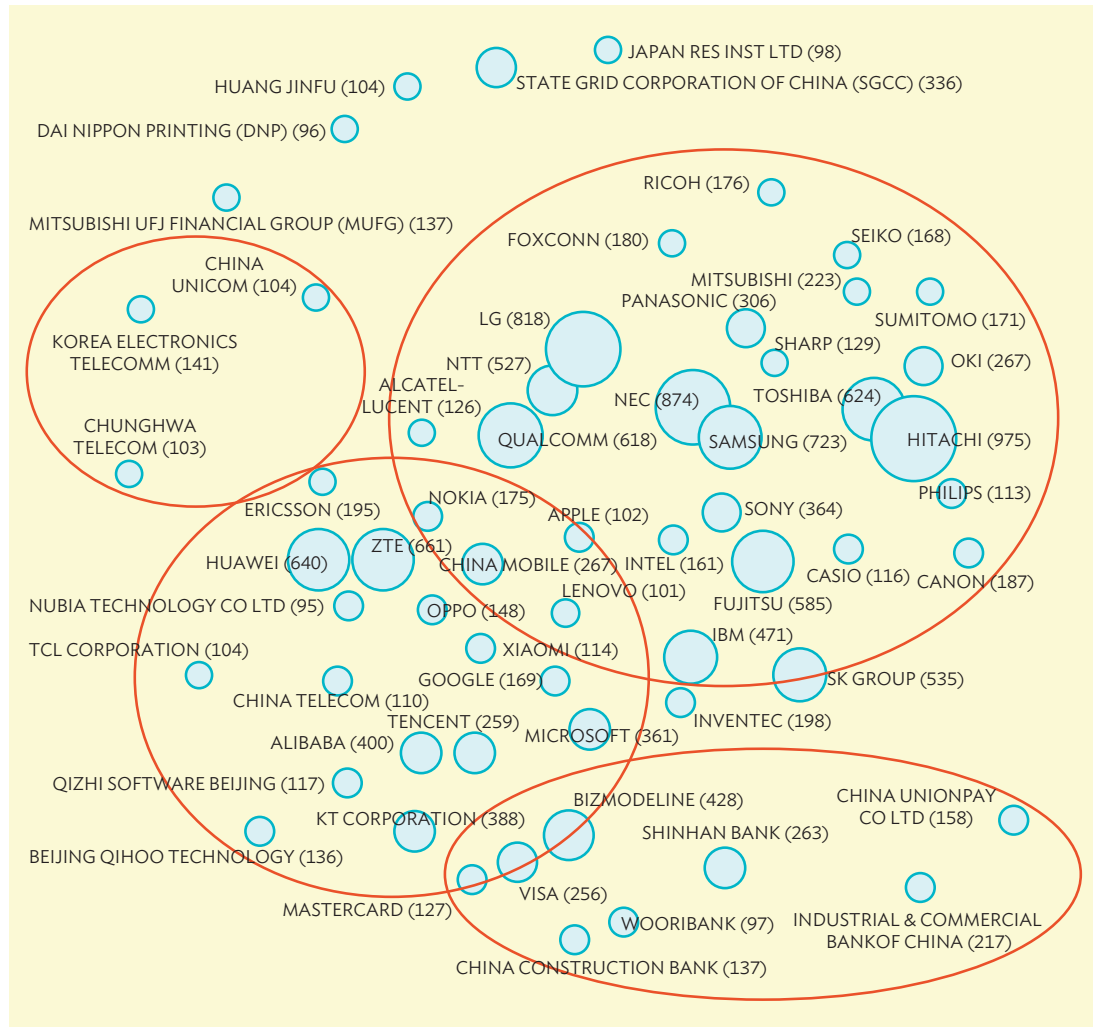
JAPAN RES INST LTD (98)
HUANG JINFU (104)
STATE GRID CORPORATION OF CHINA (SGCC) (336)
DAI NIPPON PRINTING (DNP) (96)
RICOH (176)
MITSUBISHI UFJ FINANCIAL GROUP (MUFG) (137)
FOXCONN (180)
SEIKO (168)
CHINA UNICOM (104)
MITSUBISHI (223)
PANASONIC (306)
SUMITOMO (171)
KOREA ELECTRONICS TELECOMM (141)
LG (818)
SHARP (129)
NTT (527)
OKI (267)
ALCATEL-LUCENT (126)
NEC (874)
TOSHIBA (624)
CHUNGHWA TELECOM (103)
QUALCOMM (618)
SAMSUNG (723)
HITACHI (975)
PHILIPS (113)
ERICSSON (195)
NOKIA (175)
APPLE (102)
SONY (364)
HUAWEI (640)
ZTE (661)
CHINA MOBILE (267)
INTEL (161)
CASIO (116)
CANON (187)
LENOVO (101)
NUBIA TECHNOLOGY CO LTD (95)
OPPO (148)
FUJITSU (585)
IBM (471)
TCL CORPORATION (104)
XIAOMI (114)
GOOGLE (169)
SK GROUP (535)
CHINA TELECOM (110)
INVENTEC (198)
TENCENT (259)
ALIBABA (400)
MICROSOFT (361)
QIZHI SOFTWARE BEIJING (117)
BIZMODELINE (428)
CHINA UNIONPAY CO LTD (158)
KT CORPORATION (388)
SHINHAN BANK (263)
BEIJING QIHOO TECHNOLOGY (136)
VISA (256)
MASTERCARD (127)
WOORIBANK (97)
INDUSTRIAL & COMMERCIAL BANKOF CHINA (217)
CHINA CONSTRUCTION BANK (137)